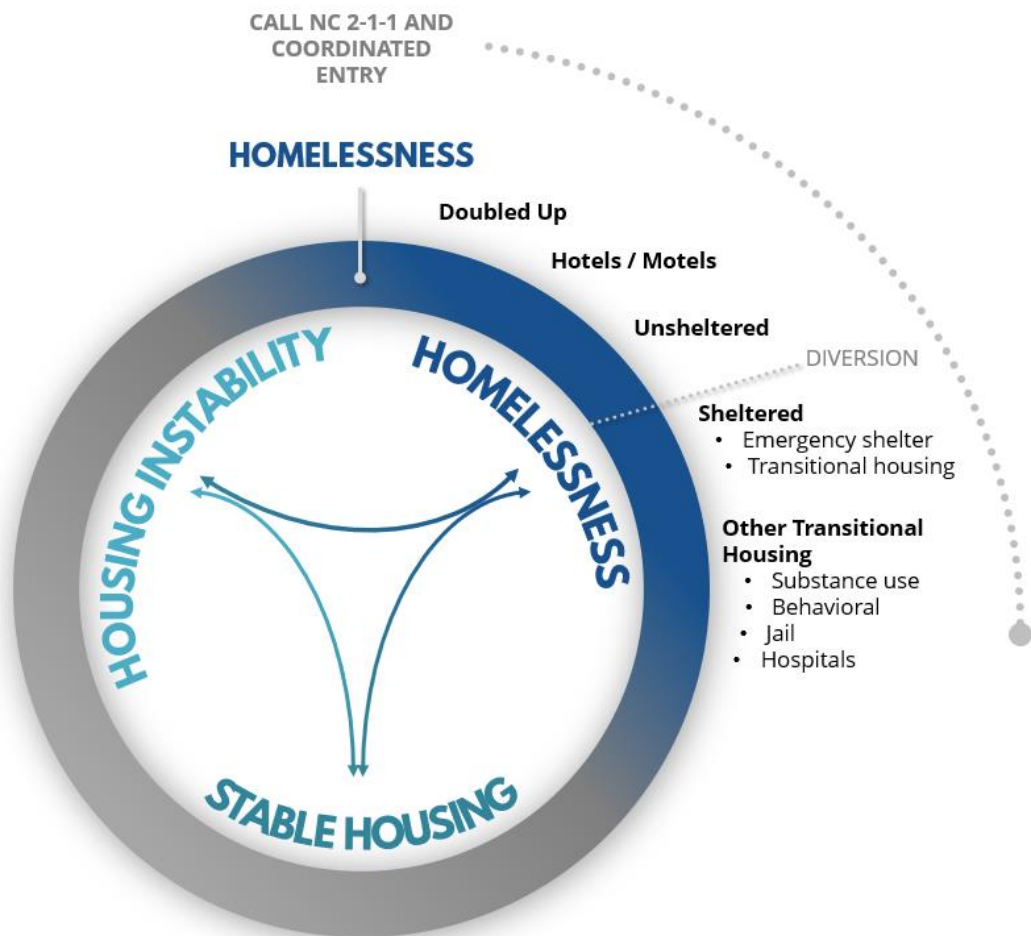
CALL NC 2-1-1 AND COORDINATED ENTRY

HOMELESSNESS

Doubled Up

Hotels / Motels

Unsheltered

DIVERSION

Sheltered
• Emergency shelter
• Transitional housing

Other Transitional Housing
• Substance use
• Behavioral
• Jail
• Hospitals

HOUSING INSTABILITY

HOMELESSNESS

STABLE HOUSING